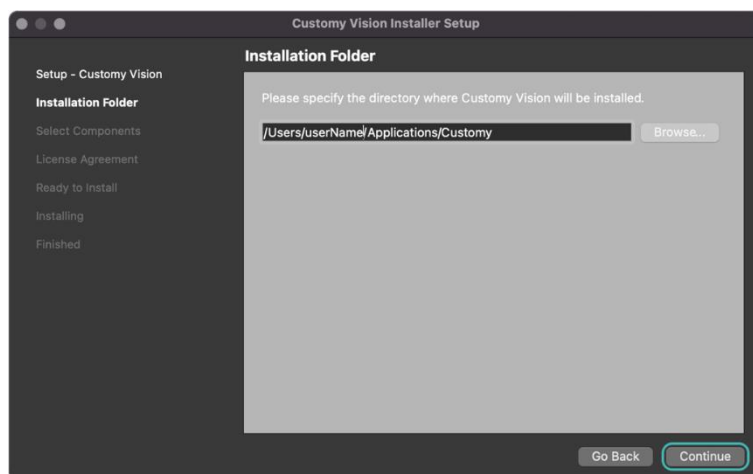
Customy Vision Installer Setup

Setup - Customy Vision
Installation Folder
Select Components
License Agreement
Ready to Install
Installing
Finished

Installation Folder

Please specify the directory where Customy Vision will be installed.

/Users/userName/Applications/Customy

Browse...

Go Back
Continue